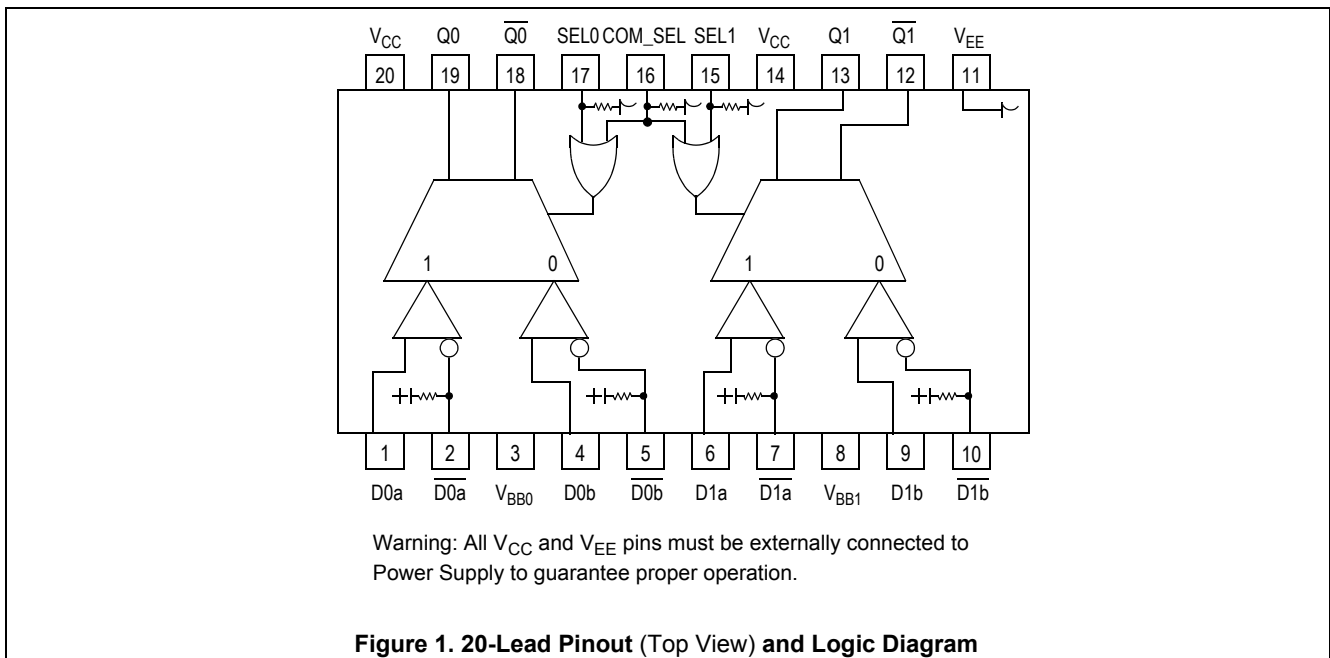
$V_{CC}$ Q0 $\overline{Q0}$ SEL0 COM_SEL SEL1 $V_{CC}$ Q1 $\overline{Q1}$ $V_{EE}$

20 19 18 17 16 15 14 13 12 11

1 0 1 0

1 2 3 4 5 6 7 8 9 10

D0a $\overline{D0a}$ $V_{BB0}$ D0b $\overline{D0b}$ D1a $\overline{D1a}$ $V_{BB1}$ D1b $\overline{D1b}$

Warning: All $V_{CC}$ and $V_{EE}$ pins must be externally connected to Power Supply to guarantee proper operation.

**Figure 1. 20-Lead Pinout** (Top View) **and Logic Diagram**